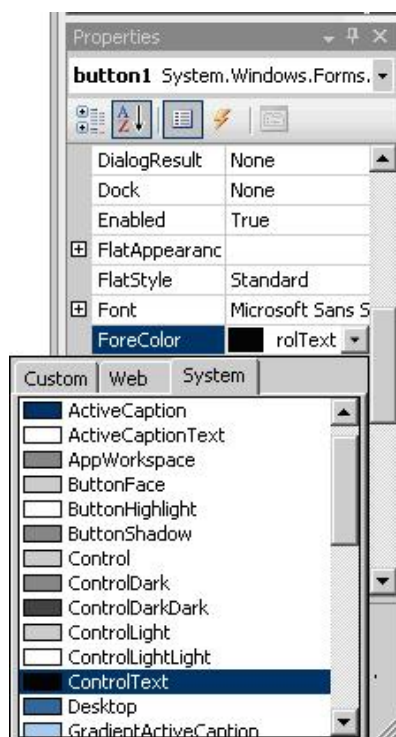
Properties

button1 System.Windows.Forms.

| | |
|---|---|
| DialogResult | None |
| Dock | None |
| Enabled | True |
| ⊞ FlatAppearanc | |
| FlatStyle | Standard |
| ⊞ Font | Microsoft Sans S |
| ForeColor | rolText |

Custom | Web | System

ActiveCaption
ActiveCaptionText
AppWorkspace
ButtonFace
ButtonHighlight
ButtonShadow
Control
ControlDark
ControlDarkDark
ControlLight
ControlLightLight
ControlText
Desktop
GradientActiveCaption